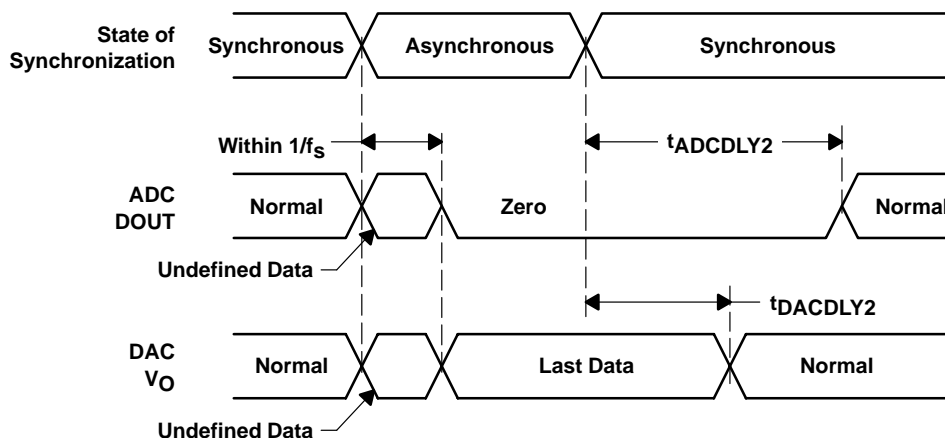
State of Synchronization

Synchronous

Asynchronous

Synchronous

Within $1/f_S$

$t_{ADCDLY2}$

ADC DOUT

Normal

Zero

Normal

Undefined Data

$t_{DACDLY2}$

DAC $V_O$

Normal

Last Data

Normal

Undefined Data